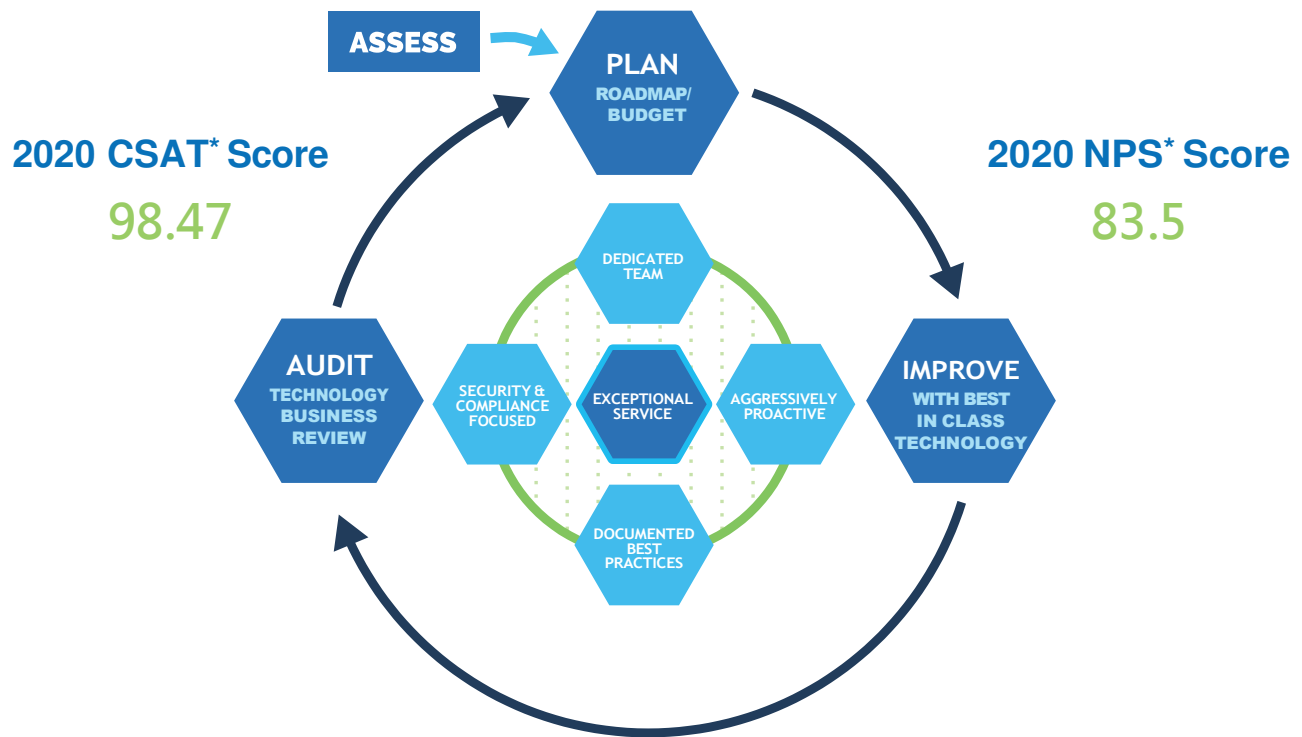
ASSESS

PLAN
ROADMAP/ BUDGET

2020 CSAT* Score
98.47

2020 NPS* Score
83.5

DEDICATED TEAM

AUDIT
TECHNOLOGY BUSINESS REVIEW

SECURITY & COMPLIANCE FOCUSED

EXCEPTIONAL SERVICE

AGGRESSIVELY PROACTIVE

IMPROVE
WITH BEST IN CLASS TECHNOLOGY

DOCUMENTED BEST PRACTICES